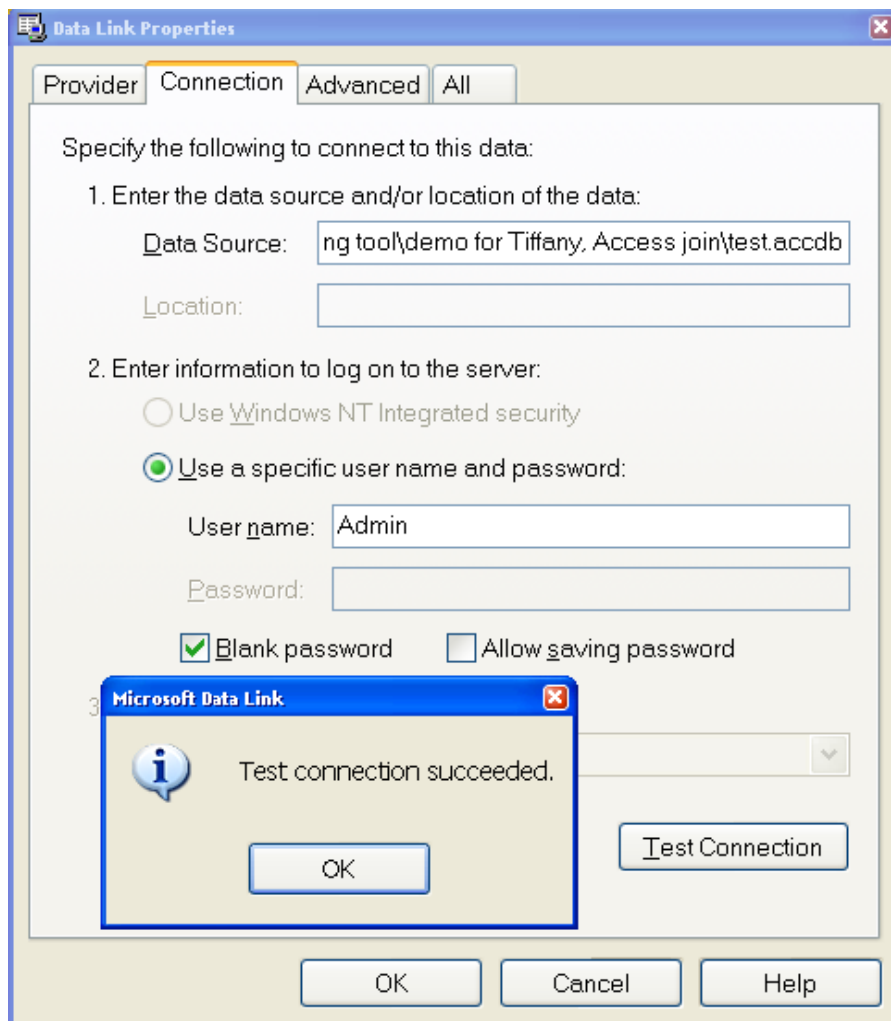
Data Link Properties

Provider | Connection | Advanced | All

Specify the following to connect to this data:

1. Enter the data source and/or location of the data:

Data Source: ng tool\demo for Tiffany, Access join\test.accdb

Location:

2. Enter information to log on to the server:

Use Windows NT Integrated security

Use a specific user name and password:

User name: Admin

Password:

Blank password

Allow saving password

3

Microsoft Data Link

Test connection succeeded.

OK

Test Connection

OK

Cancel

Help